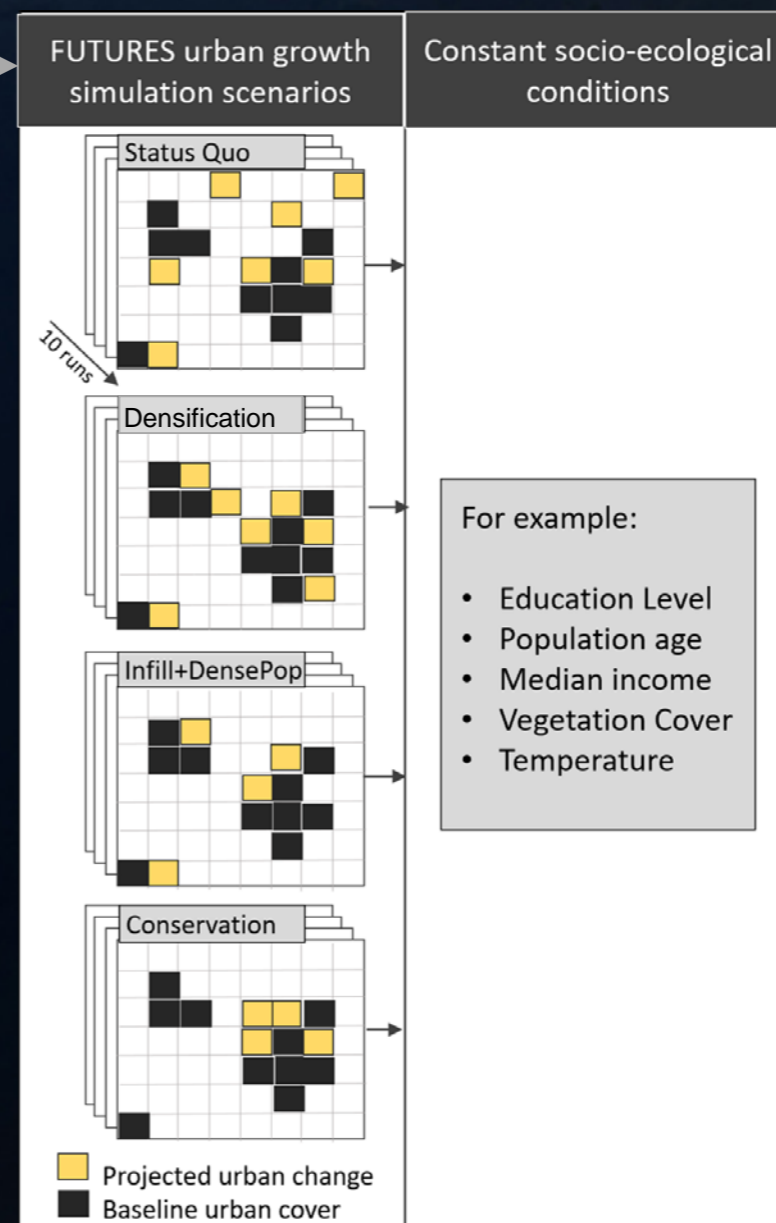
FUTURES urban growth simulation scenarios

Constant socio-ecological conditions

Status Quo

10 runs

Densification

Infill+DensePop

Conservation

Projected urban change
Baseline urban cover

For example:

- Education Level
- Population age
- Median income
- Vegetation Cover
- Temperature